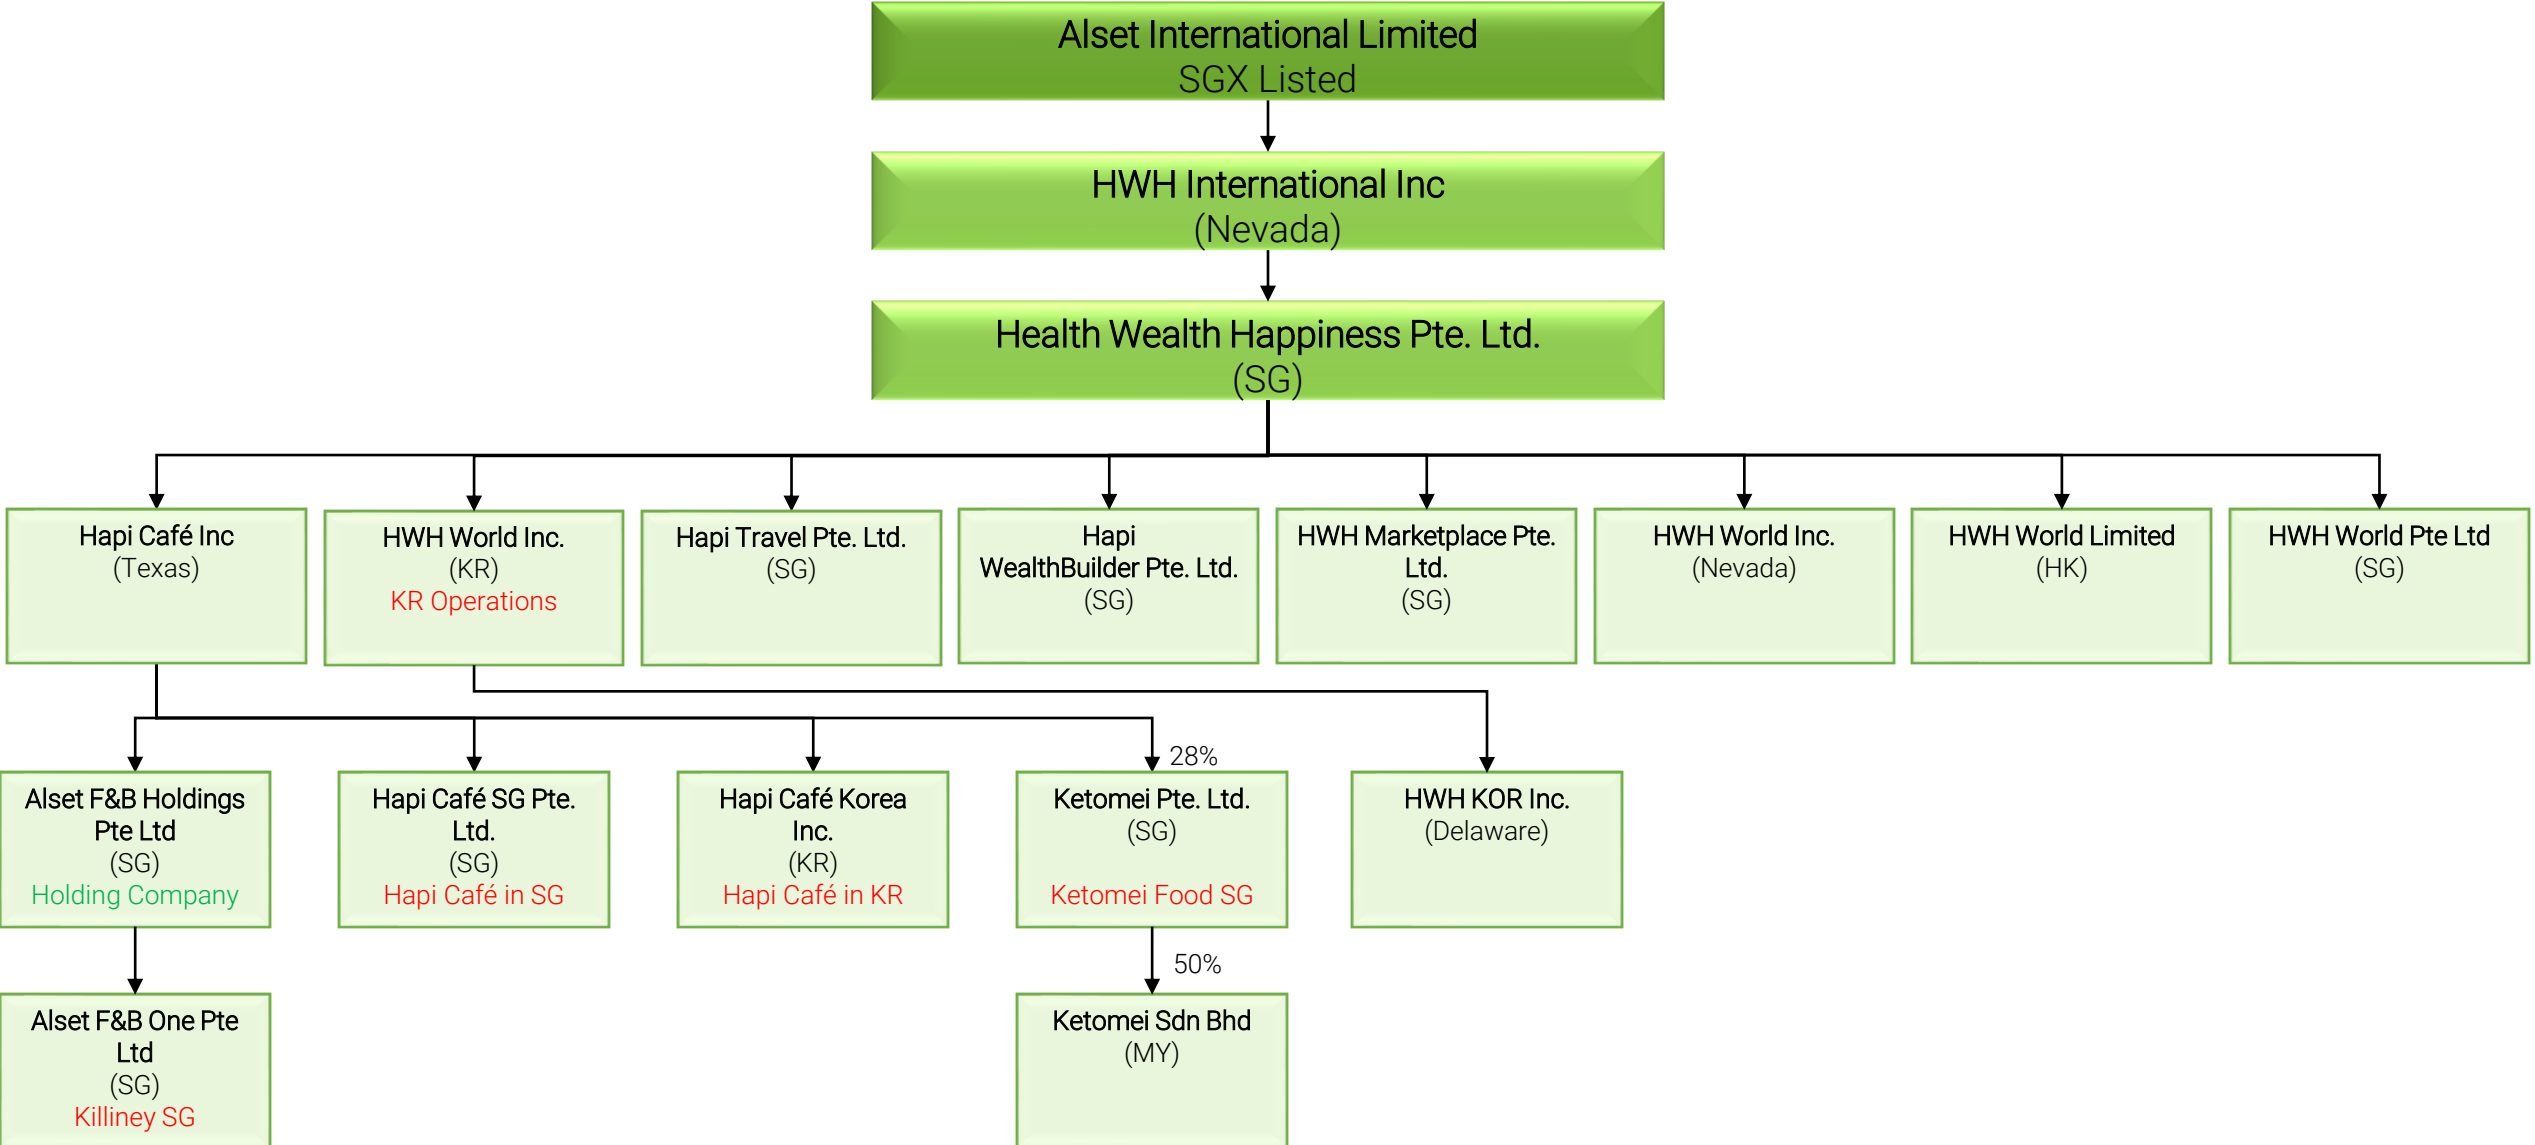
Alset International Limited
SGX Listed

HWH International Inc
(Nevada)

Health Wealth Happiness Pte. Ltd.
(SG)

Hapi Café Inc
(Texas)

HWH World Inc.
(KR)
KR Operations

Hapi Travel Pte. Ltd.
(SG)

Hapi WealthBuilder Pte. Ltd.
(SG)

HWH Marketplace Pte. Ltd.
(SG)

HWH World Inc.
(Nevada)

HWH World Limited
(HK)

HWH World Pte Ltd
(SG)

Alset F&B Holdings Pte Ltd
(SG)
Holding Company

Hapi Café SG Pte. Ltd.
(SG)
Hapi Café in SG

Hapi Café Korea Inc.
(KR)
Hapi Café in KR

28%

Ketomei Pte. Ltd.
(SG)
Ketomei Food SG

HWH KOR Inc.
(Delaware)

Alset F&B One Pte Ltd
(SG)
Killiney SG

50%

Ketomei Sdn Bhd
(MY)